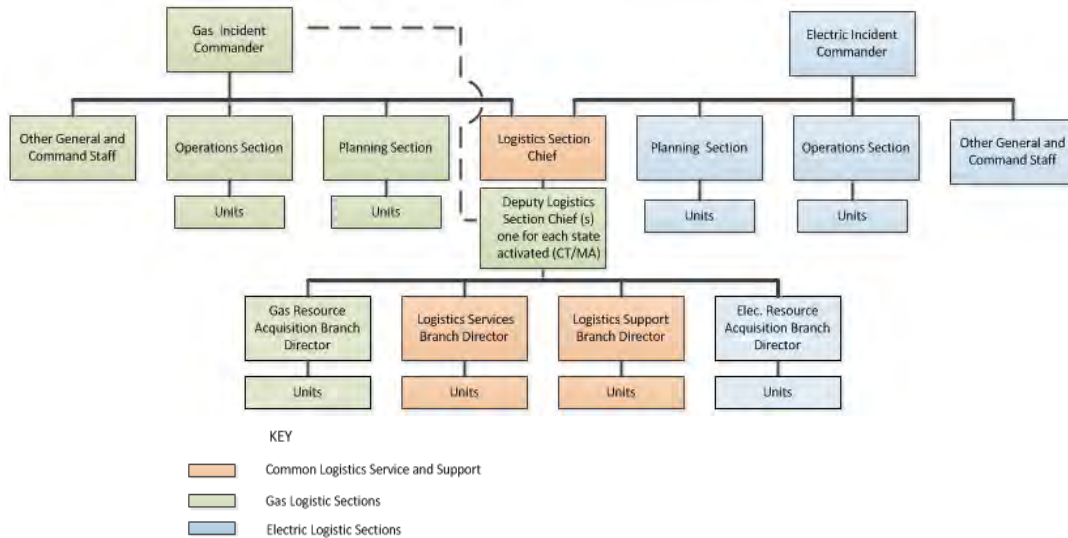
Gas Incident Commander

Electric Incident Commander

Other General and Command Staff

Operations Section

Planning Section

Logistics Section Chief

Planning Section

Operations Section

Other General and Command Staff

Units

Units

Deputy Logistics Section Chief (s) one for each state activated (CT/MA)

Units

Units

Gas Resource Acquisition Branch Director

Logistics Services Branch Director

Logistics Support Branch Director

Elec. Resource Acquisition Branch Director

Units

Units

Units

Units

KEY

Common Logistics Service and Support

Gas Logistic Sections

Electric Logistic Sections